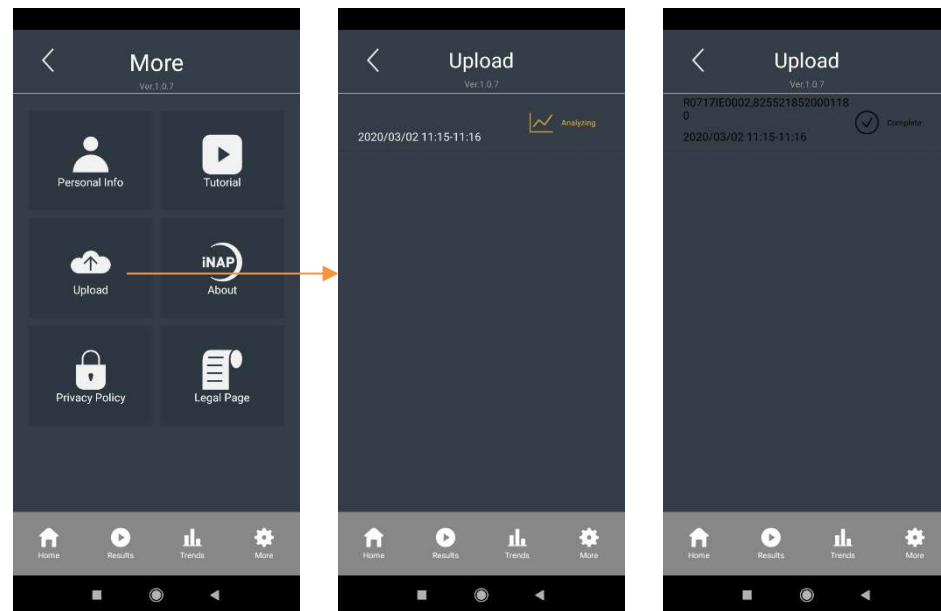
More
Ver.1.0.7

Personal Info
Tutorial
Upload
iNAP
About
Privacy Policy
Legal Page

Home Results Trends More

Upload
Ver.1.0.7

Analyzing
2020/03/02 11:15-11:16

Home Results Trends More

Upload
Ver.1.0.7

R0717IE0002,8255218520001180
Complete
2020/03/02 11:15-11:16

Home Results Trends More